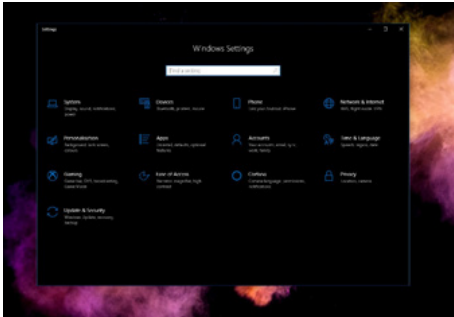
Settings

Windows Settings

Find a setting

System
Display, sound, notifications, power

Devices
Bluetooth, printers, mouse

Phone
Link your Android, iPhone

Network & Internet
Wi-Fi, airplane mode, VPN

Personalization
Background, lock screen, colors

Apps
Uninstall, defaults, optional features

Accounts
Your accounts, email, sync, work, family

Time & Language
Speech, region, date

Gaming
Game bar, DVR, broadcasting, Game Mode

Ease of Access
Narrator, magnifier, high contrast

Cortana
Cortana language, permissions, notifications

Privacy
Location, camera

Update & Security
Windows Update, recovery, backup